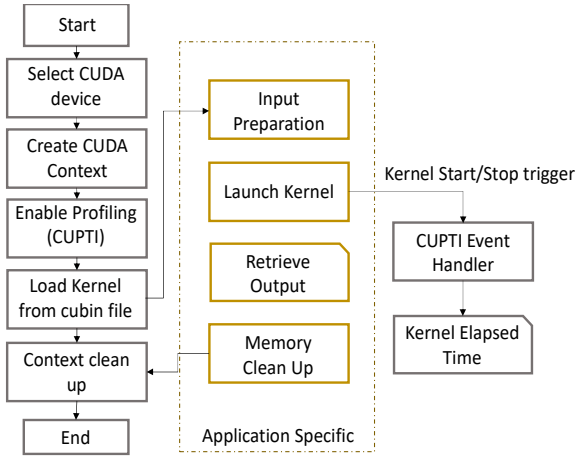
Start

Select CUDA device

Create CUDA Context

Enable Profiling (CUPTI)

Load Kernel from cubin file

Context clean up

End

Input Preparation

Launch Kernel

Retrieve Output

Memory Clean Up

Application Specific

Kernel Start/Stop trigger

CUPTI Event Handler

Kernel Elapsed Time